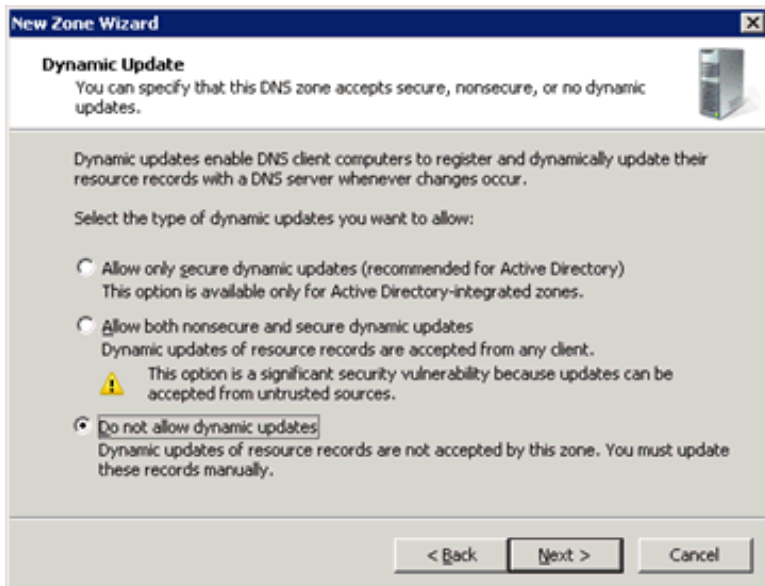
New Zone Wizard

Dynamic Update
You can specify that this DNS zone accepts secure, nonsecure, or no dynamic updates.

Dynamic updates enable DNS client computers to register and dynamically update their resource records with a DNS server whenever changes occur.

Select the type of dynamic updates you want to allow:

Allow only secure dynamic updates (recommended for Active Directory)
This option is available only for Active Directory-integrated zones.

Allow both nonsecure and secure dynamic updates
Dynamic updates of resource records are accepted from any client.

This option is a significant security vulnerability because updates can be accepted from untrusted sources.

Do not allow dynamic updates
Dynamic updates of resource records are not accepted by this zone. You must update these records manually.

< Back
Next >
Cancel